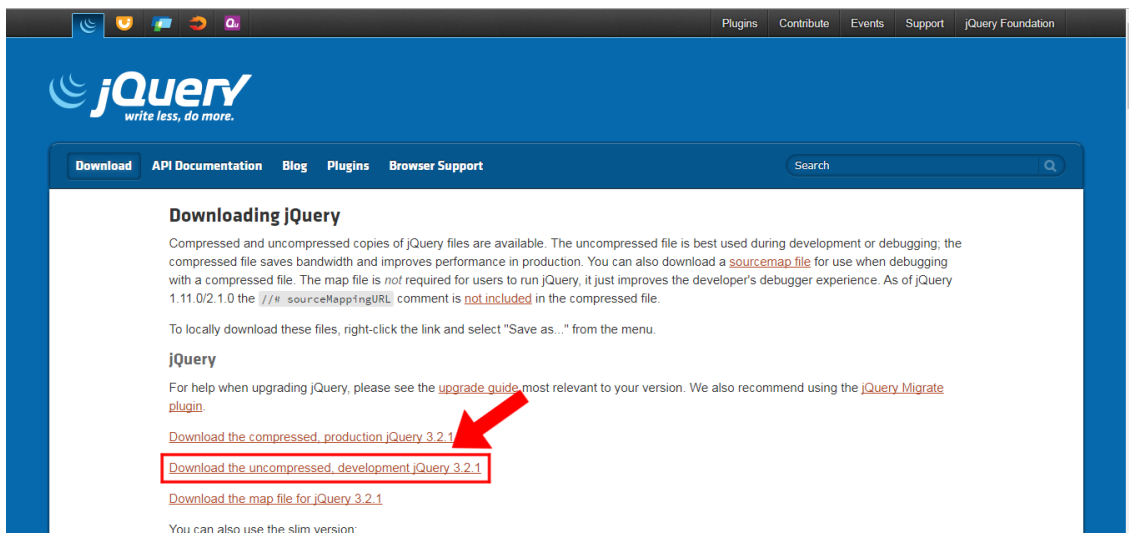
Plugins Contribute Events Support jQuery Foundation

jQuery
write less, do more.

Download API Documentation Blog Plugins Browser Support

Search

Downloading jQuery

Compressed and uncompressed copies of jQuery files are available. The uncompressed file is best used during development or debugging; the compressed file saves bandwidth and improves performance in production. You can also download a sourcemap file for use when debugging with a compressed file. The map file is not required for users to run jQuery, it just improves the developer's debugger experience. As of jQuery 1.11.0/2.1.0 the //# sourceMappingURL comment is not included in the compressed file.

To locally download these files, right-click the link and select "Save as..." from the menu.

jQuery

For help when upgrading jQuery, please see the upgrade guide most relevant to your version. We also recommend using the jQuery Migrate plugin.

Download the compressed, production jQuery 3.2.1

Download the uncompressed, development jQuery 3.2.1

Download the map file for jQuery 3.2.1

You can also use the slim version: